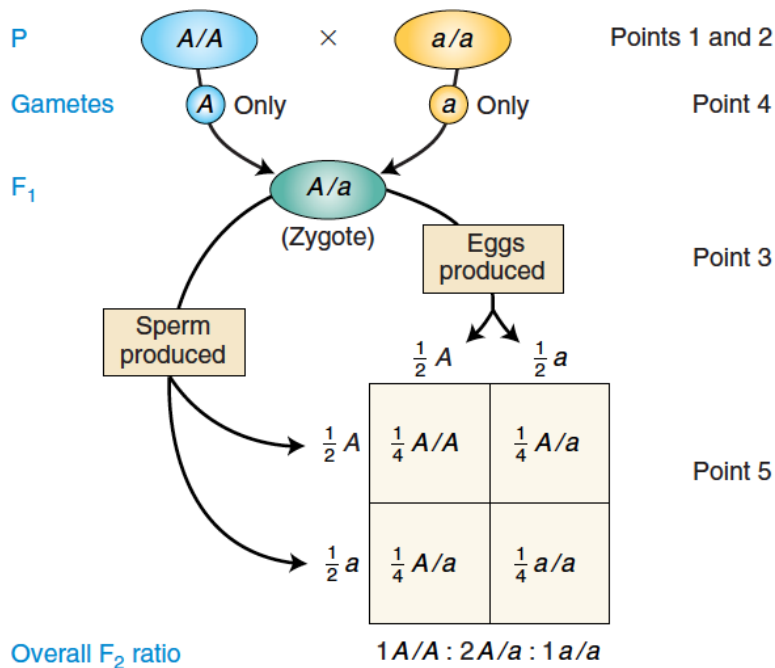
P $A/A$ × $a/a$ Points 1 and 2

Gametes $A$ Only $a$ Only Point 4

$F_1$ $A/a$ (Zygote)

Eggs produced

Point 3

Sperm produced

$\frac{1}{2}A$ $\frac{1}{2}a$

| | $\frac{1}{2}A$ | $\frac{1}{2}a$ |
|---|---|---|
| $\frac{1}{2}A$ | $\frac{1}{4}A/A$ | $\frac{1}{4}A/a$ |
| $\frac{1}{2}a$ | $\frac{1}{4}A/a$ | $\frac{1}{4}a/a$ |

Point 5

Overall $F_2$ ratio $1A/A : 2A/a : 1a/a$